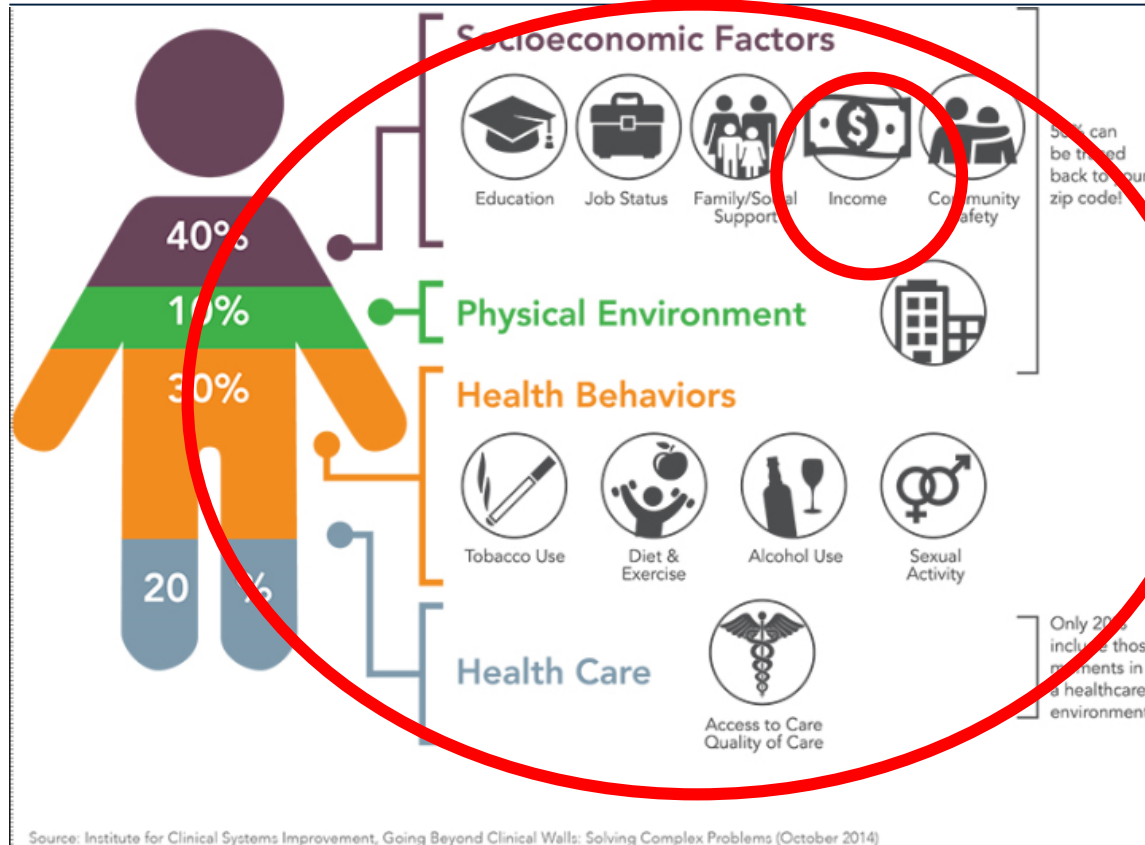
40%

1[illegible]%

3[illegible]0%

20 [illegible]%

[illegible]ocioeconomic Factors

Education

Job Status

Family/So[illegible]al Support

Income

Co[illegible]munity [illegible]afety

5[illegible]% can be tr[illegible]ed back to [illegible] zip code!

Physical Environment

Health Behaviors

Tobacco Use

Diet & Exercise

Alcohol Use

Sexual Activity

Health Care

Access to Care
Quality of Care

Only 20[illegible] includ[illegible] thos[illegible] m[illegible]ments in a healthcare environment

Source: Institute for Clinical Systems Improvement, Going Beyond Clinical Walls: Solving Complex Problems (October 2014)